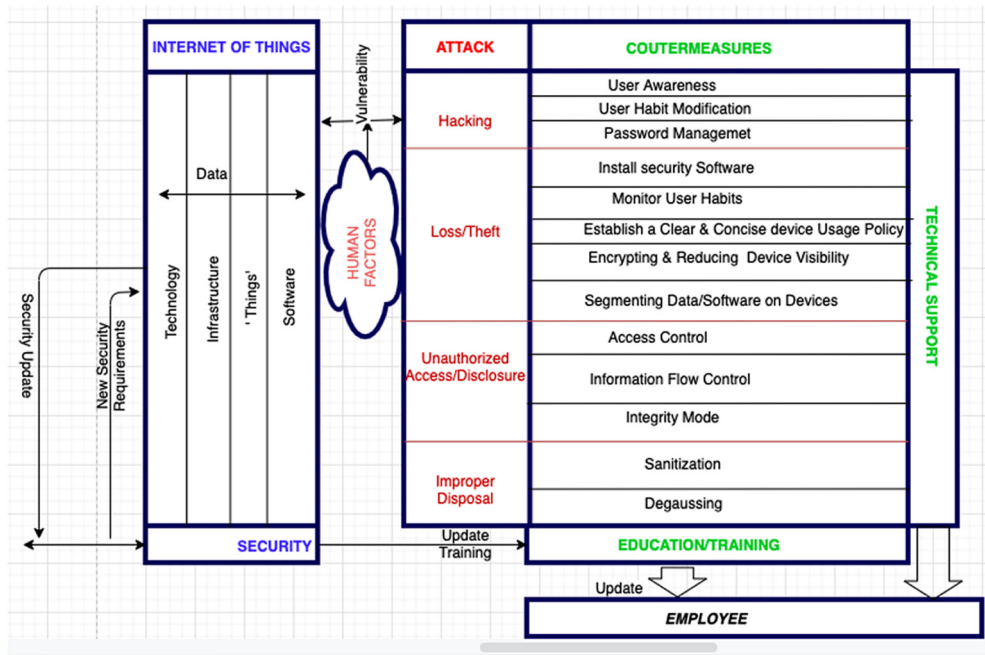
INTERNET OF THINGS

Data

Technology

Infrastructure

' Things'

Software

Security Update

New Security Requirements

SECURITY

Vulnerability

HUMAN FACTORS

| ATTACK | COUTERMEASURES |
|---|---|
| Hacking | User Awareness |
| | User Habit Modification |
| | Password Managemet |
| Loss/Theft | Install security Software |
| | Monitor User Habits |
| | Establish a Clear & Concise device Usage Policy |
| | Encrypting & Reducing Device Visibility |
| | Segmenting Data/Software on Devices |
| Unauthorized Access/Disclosure | Access Control |
| | Information Flow Control |
| | Integrity Mode |
| Improper Disposal | Sanitization |
| | Degaussing |

TECHNICAL SUPPORT

Update Training

EDUCATION/TRAINING

Update

EMPLOYEE